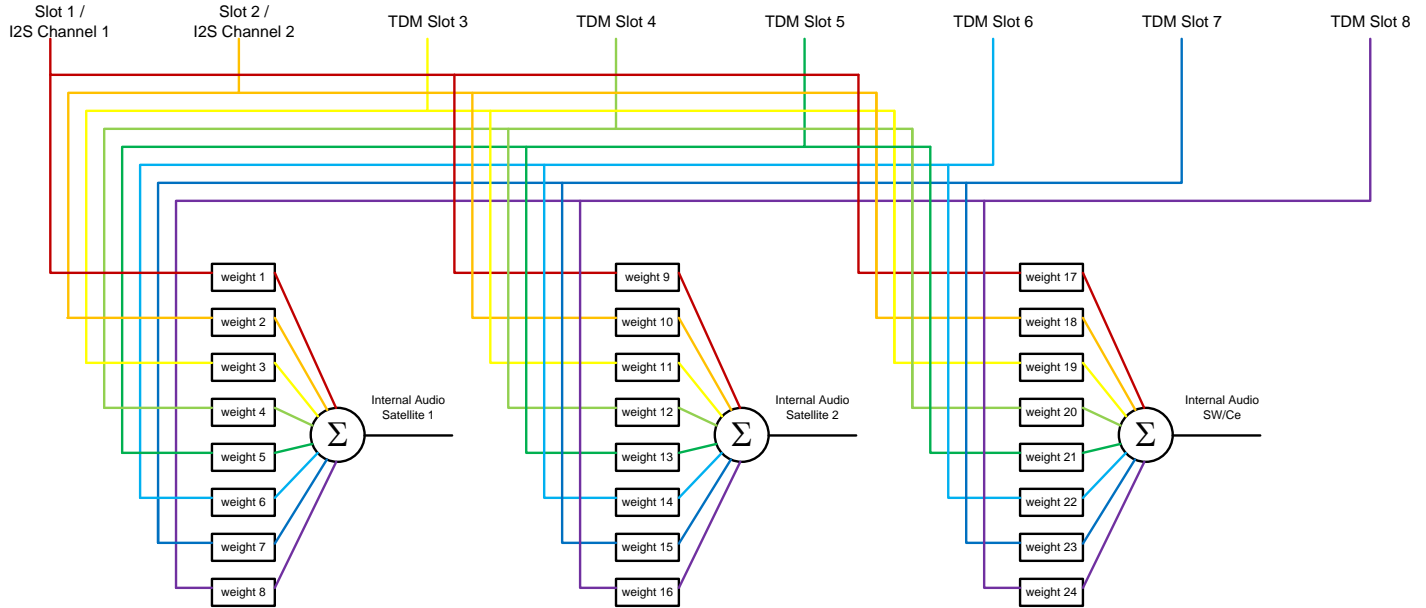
Slot 1 / I2S Channel 1

Slot 2 / I2S Channel 2

TDM Slot 3

TDM Slot 4

TDM Slot 5

TDM Slot 6

TDM Slot 7

TDM Slot 8

weight 1
weight 2
weight 3
weight 4
weight 5
weight 6
weight 7
weight 8

$\Sigma$

Internal Audio Satellite 1

weight 9
weight 10
weight 11
weight 12
weight 13
weight 14
weight 15
weight 16

$\Sigma$

Internal Audio Satellite 2

weight 17
weight 18
weight 19
weight 20
weight 21
weight 22
weight 23
weight 24

$\Sigma$

Internal Audio SW/Ce